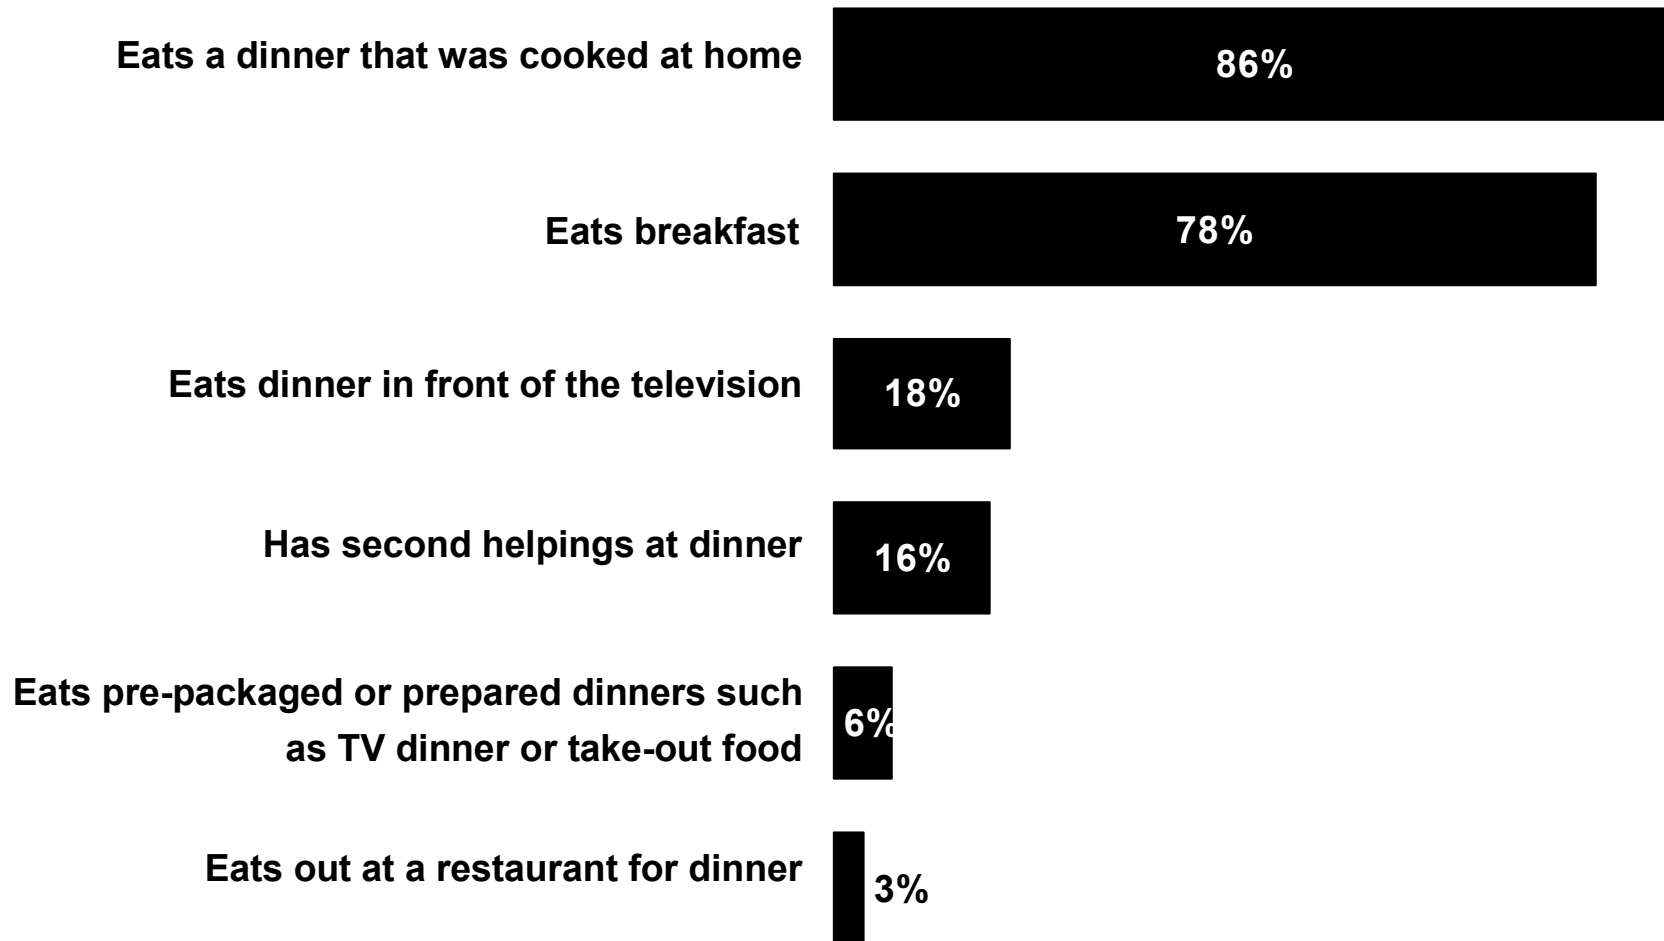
| | |
|---|---|
| Eats a dinner that was cooked at home | 86% |
| Eats breakfast | 78% |
| Eats dinner in front of the television | 18% |
| Has second helpings at dinner | 16% |
| Eats pre-packaged or prepared dinners such as TV dinner or take-out food | 6% |
| Eats out at a restaurant for dinner | 3% |